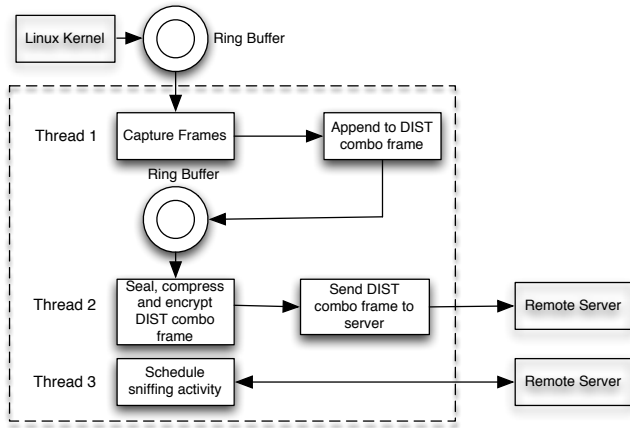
Linux Kernel

Ring Buffer

Thread 1

Capture Frames

Append to DIST combo frame

Ring Buffer

Thread 2

Seal, compress and encrypt DIST combo frame

Send DIST combo frame to server

Remote Server

Thread 3

Schedule sniffing activity

Remote Server